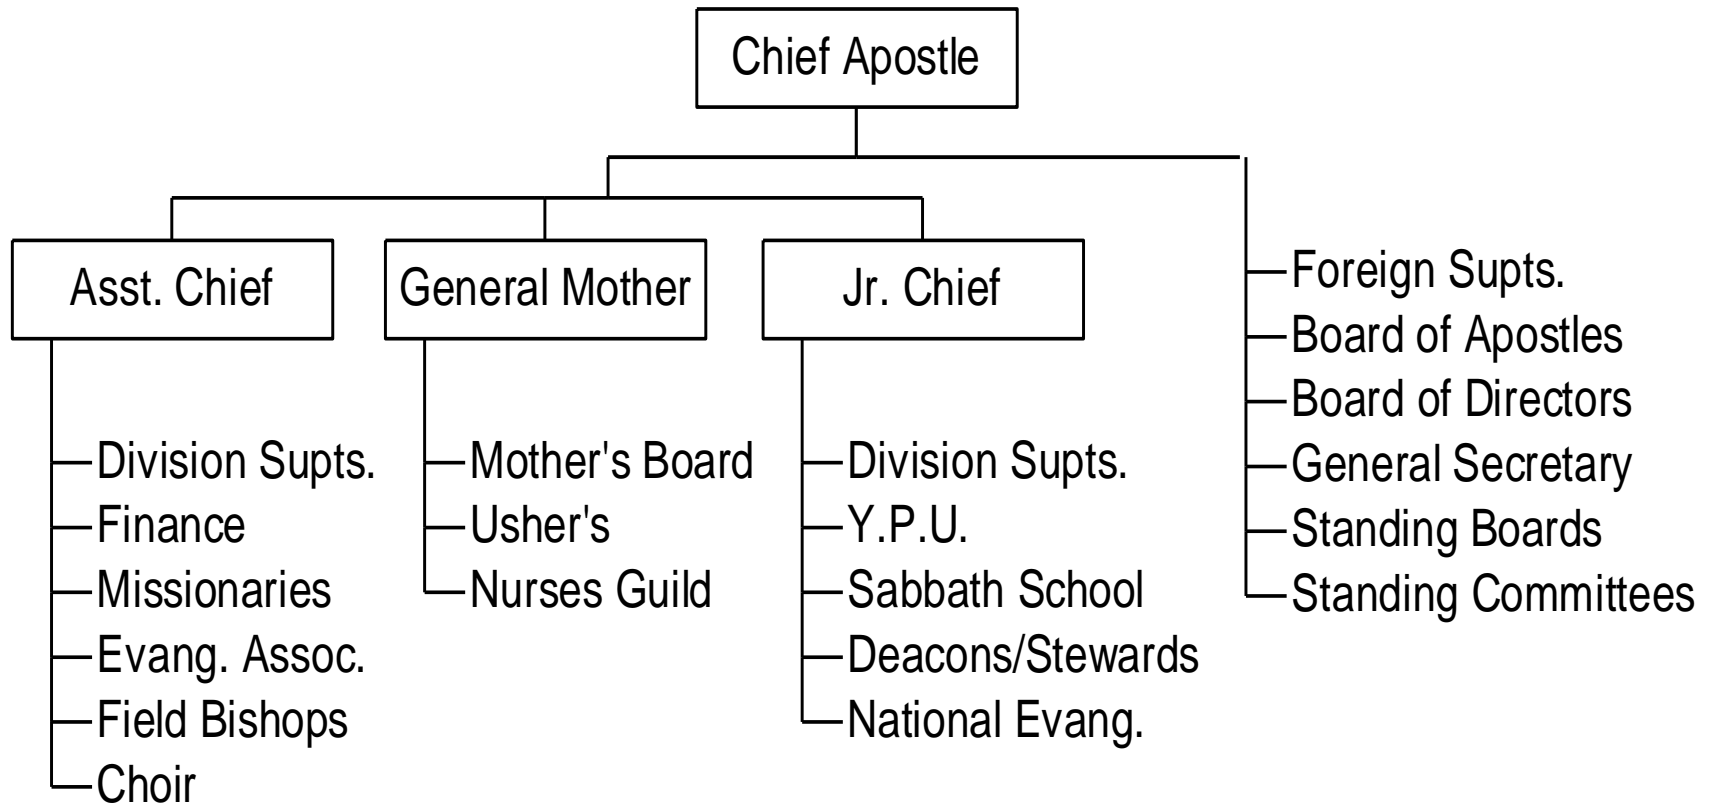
Chief Apostle

Asst. Chief
Division Supts.
Finance
Missionaries
Evang. Assoc.
Field Bishops
Choir

General Mother
Mother's Board
Usher's
Nurses Guild

Jr. Chief
Division Supts.
Y.P.U.
Sabbath School
Deacons/Stewards
National Evang.

Foreign Supts.
Board of Apostles
Board of Directors
General Secretary
Standing Boards
Standing Committees